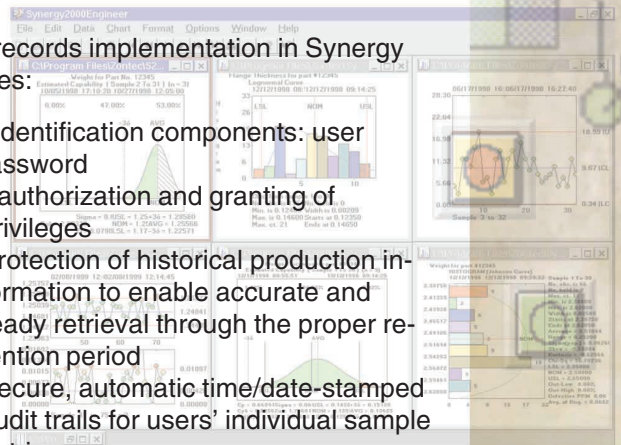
Synergy2000Engineer
File Edit Data Chart Format Options Window Help

records implementation in Synergy
es:

dentification components: user
assword
authorization and granting of
rivileges
rotection of historical production information to enable accurate and
eady retrieval through the proper retention period
ecure, automatic time/date-stamped
udit trails for users' individual sample

C:\Program Files\Zontec\S2...
Weight for Part No. 12345
Estimated Capability ( Sample 2 To 31 ) (n = 3)
10/05/1999 17:10:28 10/17/1999 12:05:00
0.00%
47.00%
53.00%
AVG
Sigma = 0.025
NOM = 1.25
Flange thickness for part #12345
Lognormal Curve
12/12/1998 08:12 12/21/1998 09:14:25
LSL
NOM
USL
10
Min. is 0.12400
Max. is 0.14600
Max. at 21
06/17/1998 16:06/17/1998 16:22:40
28.30
22.64
16.98
11.32
0.00
Sample 3 to 32
15.55 U
9.87 LCL
3.34 LCL
02/08/1999 12:02/08/1999 12:35
10/18/1999
Weight for part #12345
HISTOGRAM
10
AVG
0.01097